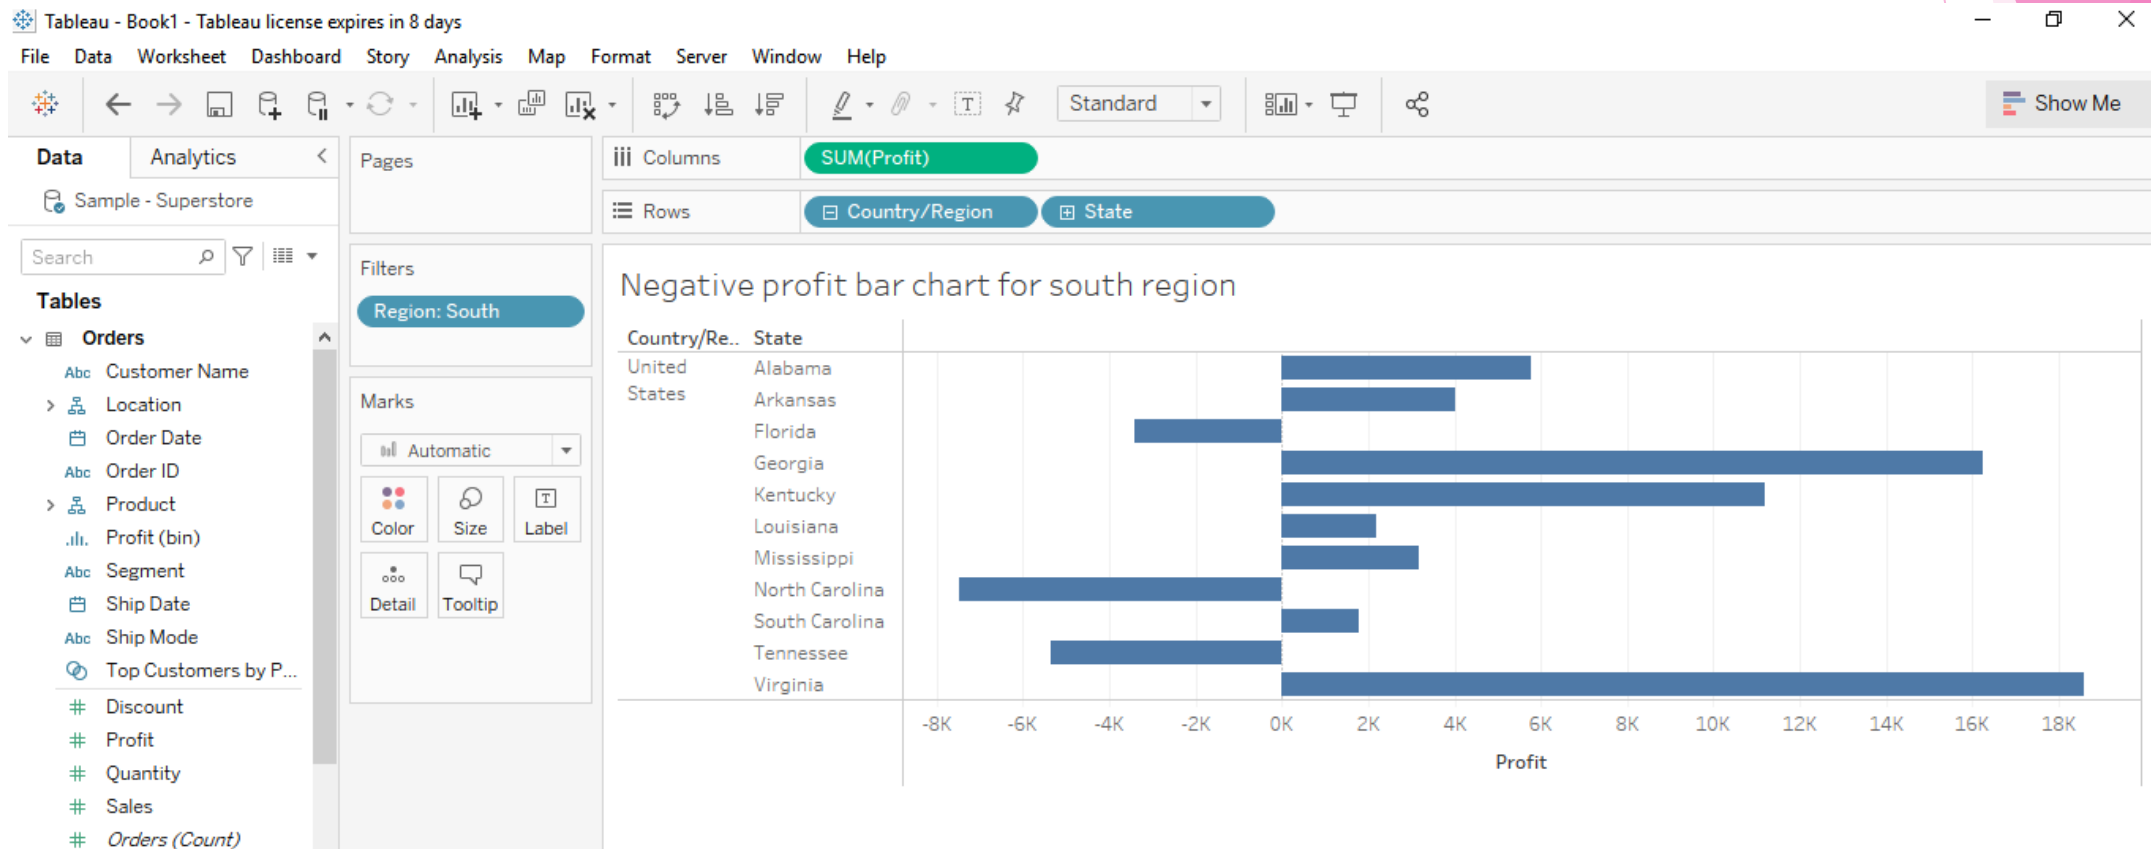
Tableau - Book1 - Tableau license expires in 8 days

File Data Worksheet Dashboard Story Analysis Map Format Server Window Help

Standard

Show Me

Data Analytics

Sample - Superstore

Search

Tables

Orders
Abc Customer Name
Location
Order Date
Abc Order ID
Product
Profit (bin)
Abc Segment
Ship Date
Abc Ship Mode
Top Customers by P...
Discount
Profit
Quantity
Sales
Orders (Count)

Pages

Filters

Region: South

Marks

Automatic

Color Size Label

Detail Tooltip

Columns SUM(Profit)

Rows Country/Region State

Negative profit bar chart for south region

| Country/Re.. | State |
|---|---|
| United States | Alabama |
| | Arkansas |
| | Florida |
| | Georgia |
| | Kentucky |
| | Louisiana |
| | Mississippi |
| | North Carolina |
| | South Carolina |
| | Tennessee |
| | Virginia |

-8K -6K -4K -2K 0K 2K 4K 6K 8K 10K 12K 14K 16K 18K

Profit